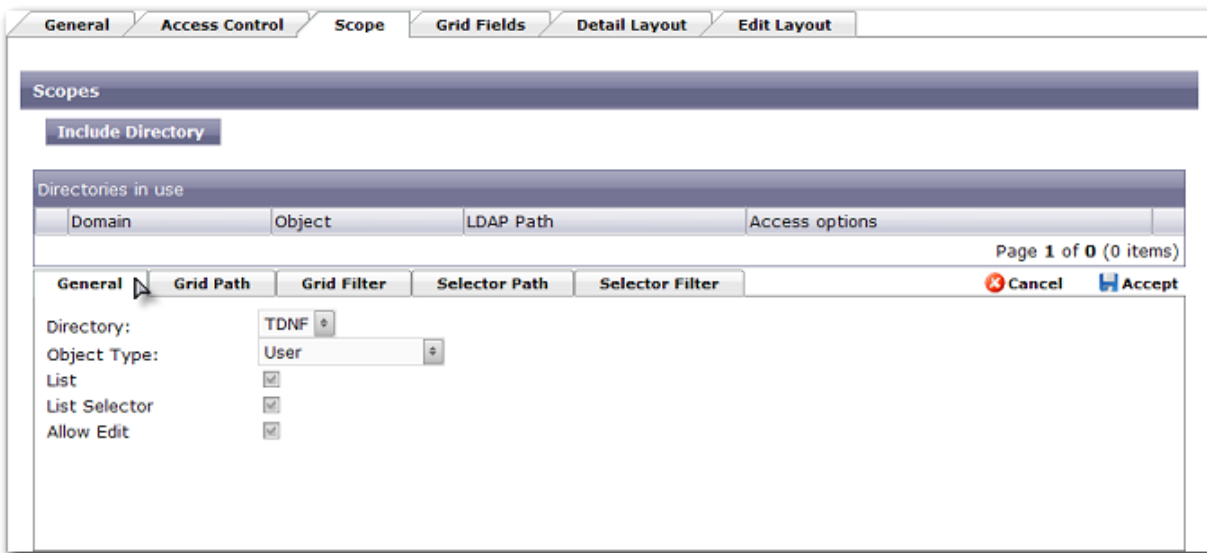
General Access Control Scope Grid Fields Detail Layout Edit Layout

Scopes

Include Directory

Directories in use

| | Domain | Object | LDAP Path | Access options | |
|---|---|---|---|---|---|

Page **1** of **0** (0 items)

General Grid Path Grid Filter Selector Path Selector Filter Cancel Accept

Directory: TDNF
Object Type: User
List
List Selector
Allow Edit